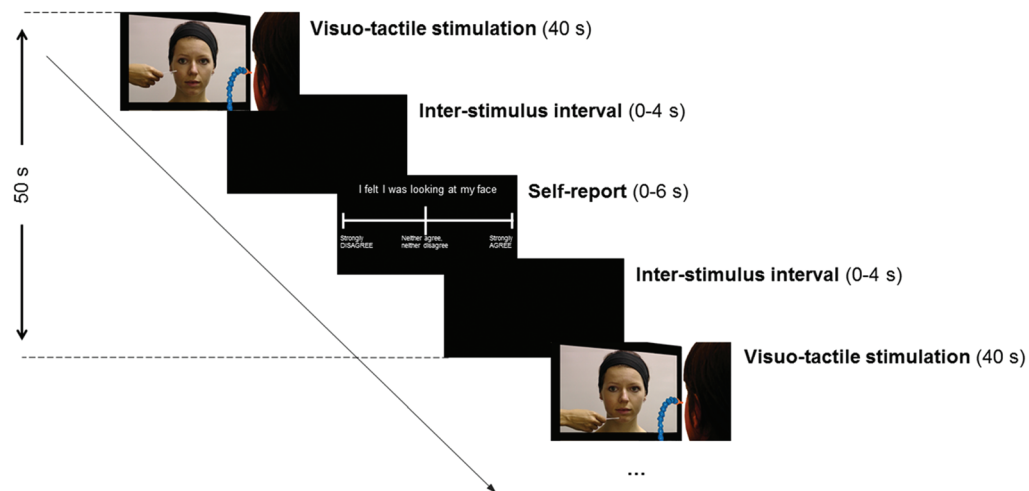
50 s

Visuo-tactile stimulation (40 s)

Inter-stimulus interval (0-4 s)

I felt I was looking at my face

Strongly DISAGREE

Neither agree, neither disagree

Strongly AGREE

Self-report (0-6 s)

Inter-stimulus interval (0-4 s)

Visuo-tactile stimulation (40 s)

...